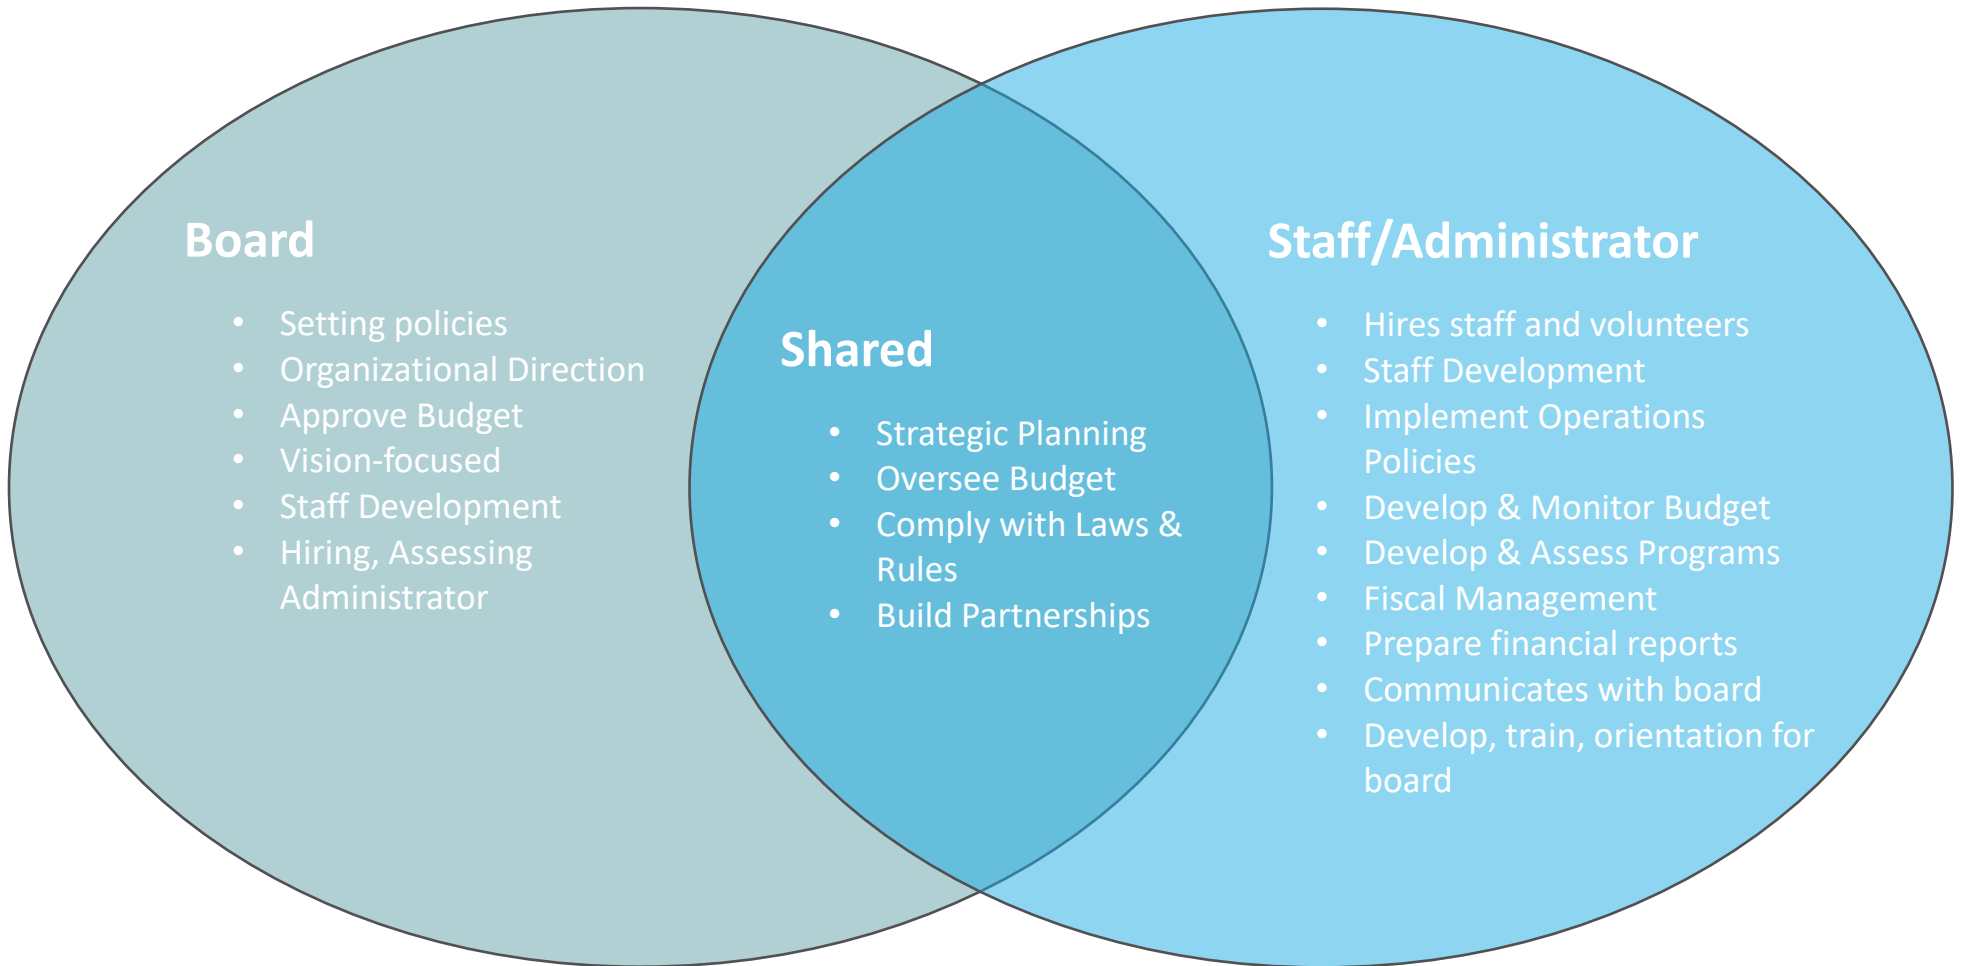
Board

- Setting policies
- Organizational Direction
- Approve Budget
- Vision-focused
- Staff Development
- Hiring, Assessing Administrator

Shared

- Strategic Planning
- Oversee Budget
- Comply with Laws & Rules
- Build Partnerships

Staff/Administrator

- Hires staff and volunteers
- Staff Development
- Implement Operations Policies
- Develop & Monitor Budget
- Develop & Assess Programs
- Fiscal Management
- Prepare financial reports
- Communicates with board
- Develop, train, orientation for board